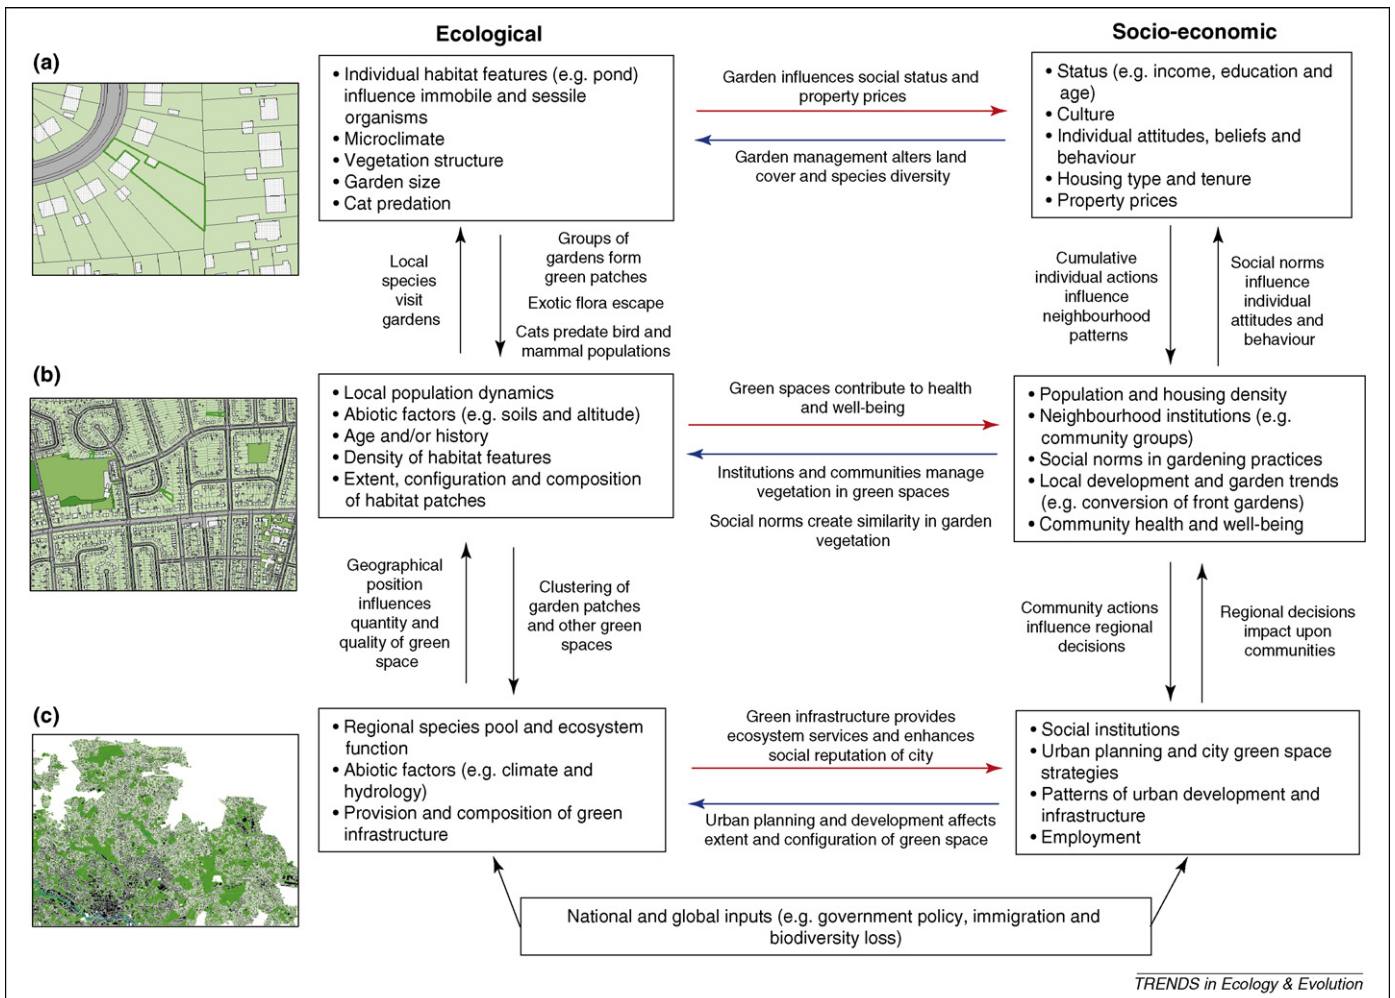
Ecological

Socio-economic

(a)

• Individual habitat features (e.g. pond) influence immobile and sessile organisms
• Microclimate
• Vegetation structure
• Garden size
• Cat predation

Garden influences social status and property prices

Garden management alters land cover and species diversity

• Status (e.g. income, education and age)
• Culture
• Individual attitudes, beliefs and behaviour
• Housing type and tenure
• Property prices

Local species visit gardens

Groups of gardens form green patches

Exotic flora escape

Cats predate bird and mammal populations

Cumulative individual actions influence neighbourhood patterns

Social norms influence individual attitudes and behaviour

(b)

• Local population dynamics
• Abiotic factors (e.g. soils and altitude)
• Age and/or history
• Density of habitat features
• Extent, configuration and composition of habitat patches

Green spaces contribute to health and well-being

Institutions and communities manage vegetation in green spaces

Social norms create similarity in garden vegetation

• Population and housing density
• Neighbourhood institutions (e.g. community groups)
• Social norms in gardening practices
• Local development and garden trends (e.g. conversion of front gardens)
• Community health and well-being

Geographical position influences quantity and quality of green space

Clustering of garden patches and other green spaces

Community actions influence regional decisions

Regional decisions impact upon communities

(c)

• Regional species pool and ecosystem function
• Abiotic factors (e.g. climate and hydrology)
• Provision and composition of green infrastructure

Green infrastructure provides ecosystem services and enhances social reputation of city

Urban planning and development affects extent and configuration of green space

• Social institutions
• Urban planning and city green space strategies
• Patterns of urban development and infrastructure
• Employment

National and global inputs (e.g. government policy, immigration and biodiversity loss)

TRENDS in Ecology & Evolution